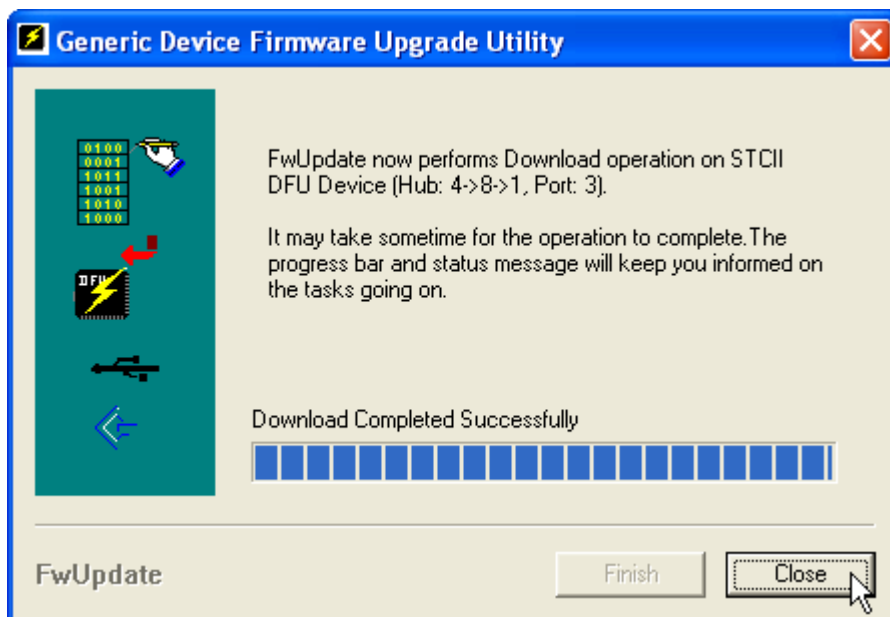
Generic Device Firmware Upgrade Utility

0100
0001
1011
1001
1010
1000

DFU

FwUpdate now performs Download operation on STCII DFU Device (Hub: 4->8->1, Port: 3).

It may take sometime for the operation to complete.The progress bar and status message will keep you informed on the tasks going on.

Download Completed Successfully

FwUpdate

Finish

Close